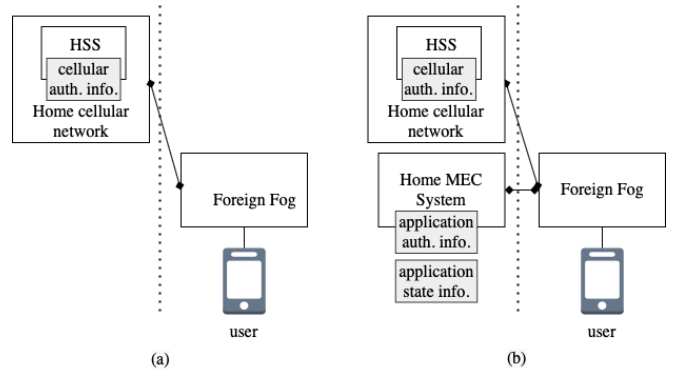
HSS
cellular auth. info.
Home cellular network

Foreign Fog

user

(a)

HSS
cellular auth. info.
Home cellular network

Home MEC System
application auth. info.
application state info.

Foreign Fog

user

(b)